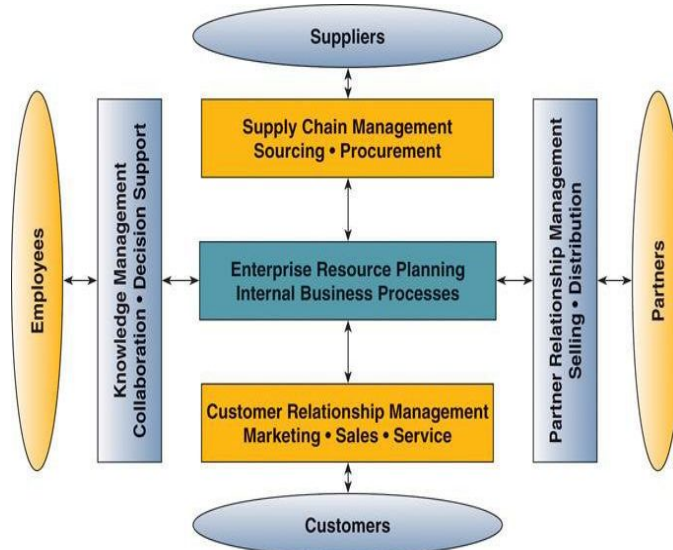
Suppliers

Employees

Knowledge Management
Collaboration • Decision Support

Supply Chain Management
Sourcing • Procurement

Enterprise Resource Planning
Internal Business Processes

Customer Relationship Management
Marketing • Sales • Service

Partner Relationship Management
Selling • Distribution

Partners

Customers